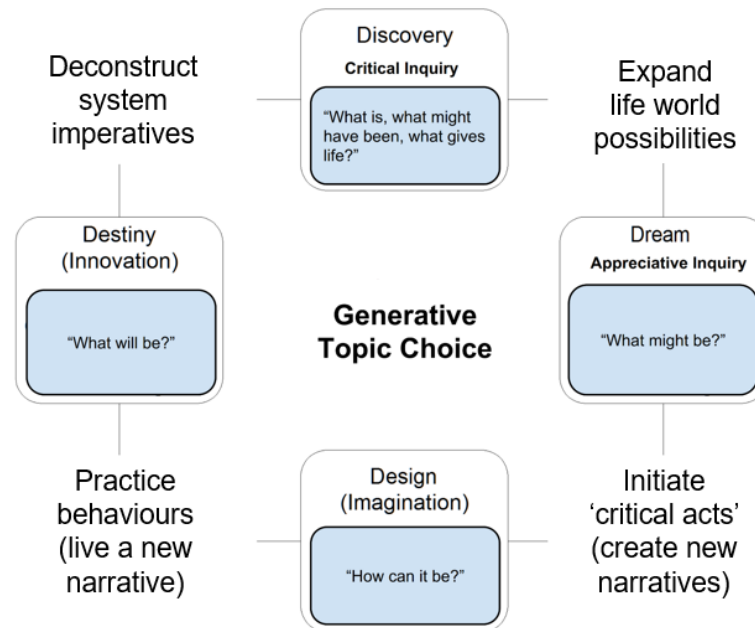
Discovery
Critical Inquiry
"What is, what might have been, what gives life?"

Deconstruct system imperatives

Expand life world possibilities

Destiny
(Innovation)
"What will be?"

Generative Topic Choice

Dream
Appreciative Inquiry
"What might be?"

Practice behaviours (live a new narrative)

Design
(Imagination)
"How can it be?"

Initiate 'critical acts' (create new narratives)